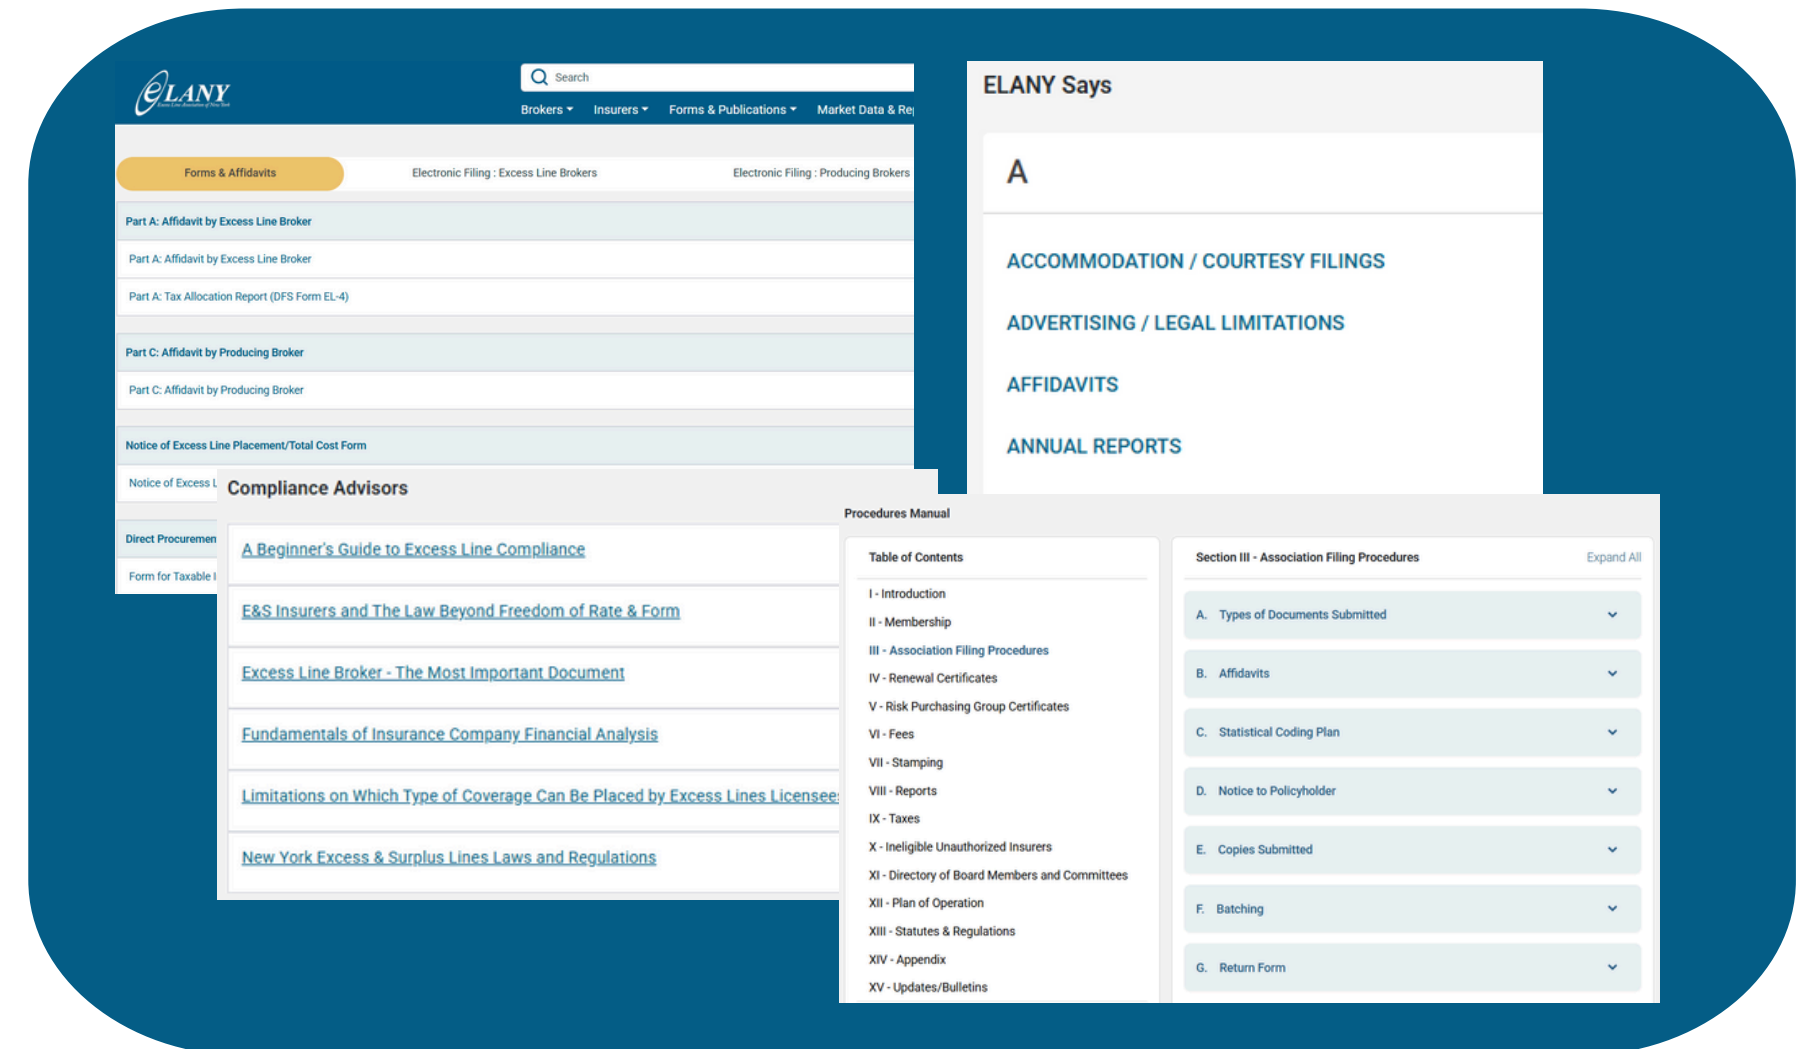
ELANY

Search

Brokers ▾ Insurers ▾ Forms & Publications ▾ Market Data & Re

Forms & Affidavits

Electronic Filing : Excess Line Brokers

Electronic Filing : Producing Brokers

Part A: Affidavit by Excess Line Broker

Part A: Affidavit by Excess Line Broker

Part A: Tax Allocation Report (DFS Form EL-4)

Part C: Affidavit by Producing Broker

Part C: Affidavit by Producing Broker

Notice of Excess Line Placement/Total Cost Form

Notice of Excess L

Direct Procuremen

Form for Taxable I

ELANY Says

A

ACCOMMODATION / COURTESY FILINGS

ADVERTISING / LEGAL LIMITATIONS

AFFIDAVITS

ANNUAL REPORTS

Compliance Advisors

A Beginner's Guide to Excess Line Compliance

E&S Insurers and The Law Beyond Freedom of Rate & Form

Excess Line Broker - The Most Important Document

Fundamentals of Insurance Company Financial Analysis

Limitations on Which Type of Coverage Can Be Placed by Excess Lines Licensee

New York Excess & Surplus Lines Laws and Regulations

Procedures Manual

Table of Contents

I - Introduction
II - Membership
III - Association Filing Procedures
IV - Renewal Certificates
V - Risk Purchasing Group Certificates
VI - Fees
VII - Stamping
VIII - Reports
IX - Taxes
X - Ineligible Unauthorized Insurers
XI - Directory of Board Members and Committees
XII - Plan of Operation
XIII - Statutes & Regulations
XIV - Appendix
XV - Updates/Bulletins

Section III - Association Filing Procedures

Expand All

A. Types of Documents Submitted
B. Affidavits
C. Statistical Coding Plan
D. Notice to Policyholder
E. Copies Submitted
F. Batching
G. Return Form